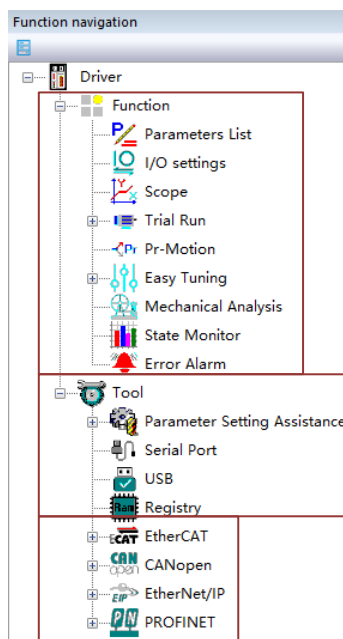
Function navigation

Driver

Function

Parameters List

I/O settings

Scope

Trial Run

Pr-Motion

Easy Tuning

Mechanical Analysis

State Monitor

Error Alarm

Tool

Parameter Setting Assistance

Serial Port

USB

Registry

EtherCAT

CANopen

EtherNet/IP

PROFINET